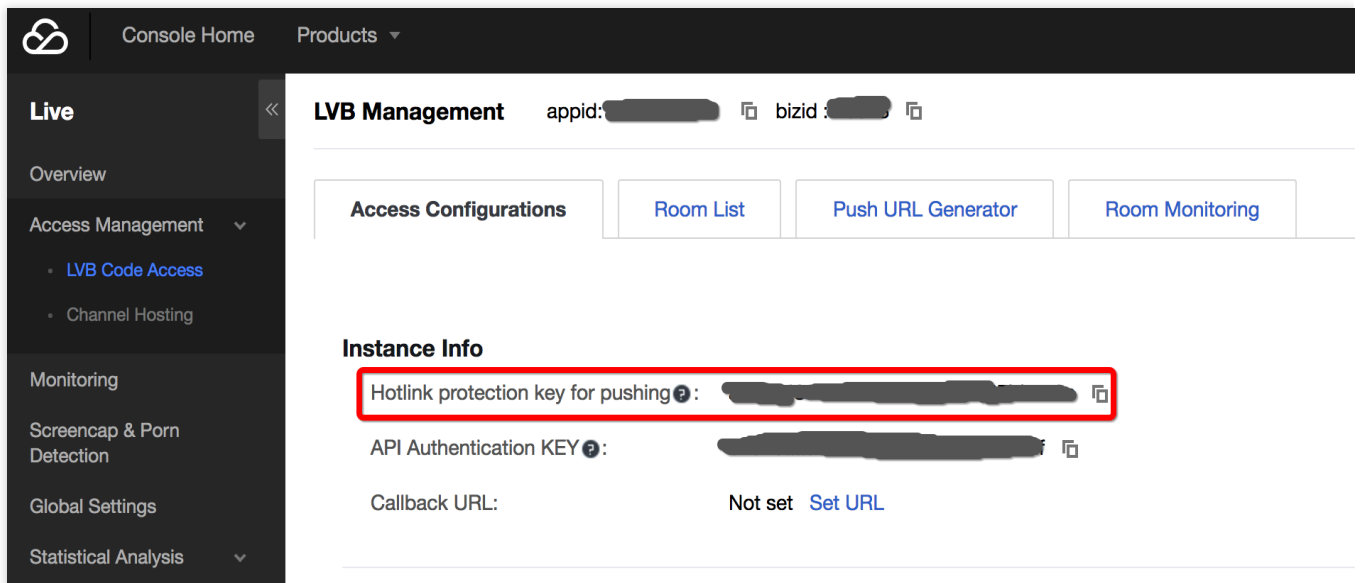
Console Home Products

Live
«
Overview
Access Management
LVB Code Access
Channel Hosting
Monitoring
Screencap & Porn Detection
Global Settings
Statistical Analysis

LVB Management appid:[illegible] bizid :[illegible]

Access Configurations | Room List | Push URL Generator | Room Monitoring

Instance Info
Hotlink protection key for pushing: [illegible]
API Authentication KEY: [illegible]
Callback URL: Not set Set URL